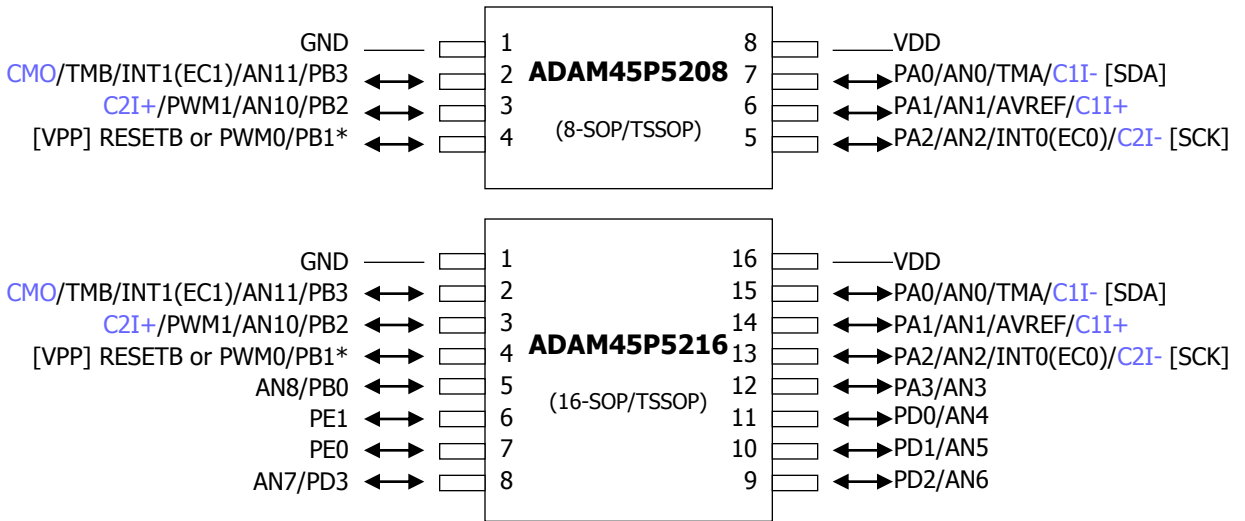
GND 1 8 VDD
CMO/TMB/INT1(EC1)/AN11/PB3 2 ADAM45P5208 7 PA0/AN0/TMA/C1I- [SDA]
C2I+/PWM1/AN10/PB2 3 6 PA1/AN1/AVREF/C1I+
[VPP] RESETB or PWM0/PB1* 4 (8-SOP/TSSOP) 5 PA2/AN2/INT0(EC0)/C2I- [SCK]

GND 1 16 VDD
CMO/TMB/INT1(EC1)/AN11/PB3 2 15 PA0/AN0/TMA/C1I- [SDA]
C2I+/PWM1/AN10/PB2 3 14 PA1/AN1/AVREF/C1I+
[VPP] RESETB or PWM0/PB1* 4 ADAM45P5216 13 PA2/AN2/INT0(EC0)/C2I- [SCK]
AN8/PB0 5 12 PA3/AN3
PE1 6 (16-SOP/TSSOP) 11 PD0/AN4
PE0 7 10 PD1/AN5
AN7/PD3 8 9 PD2/AN6